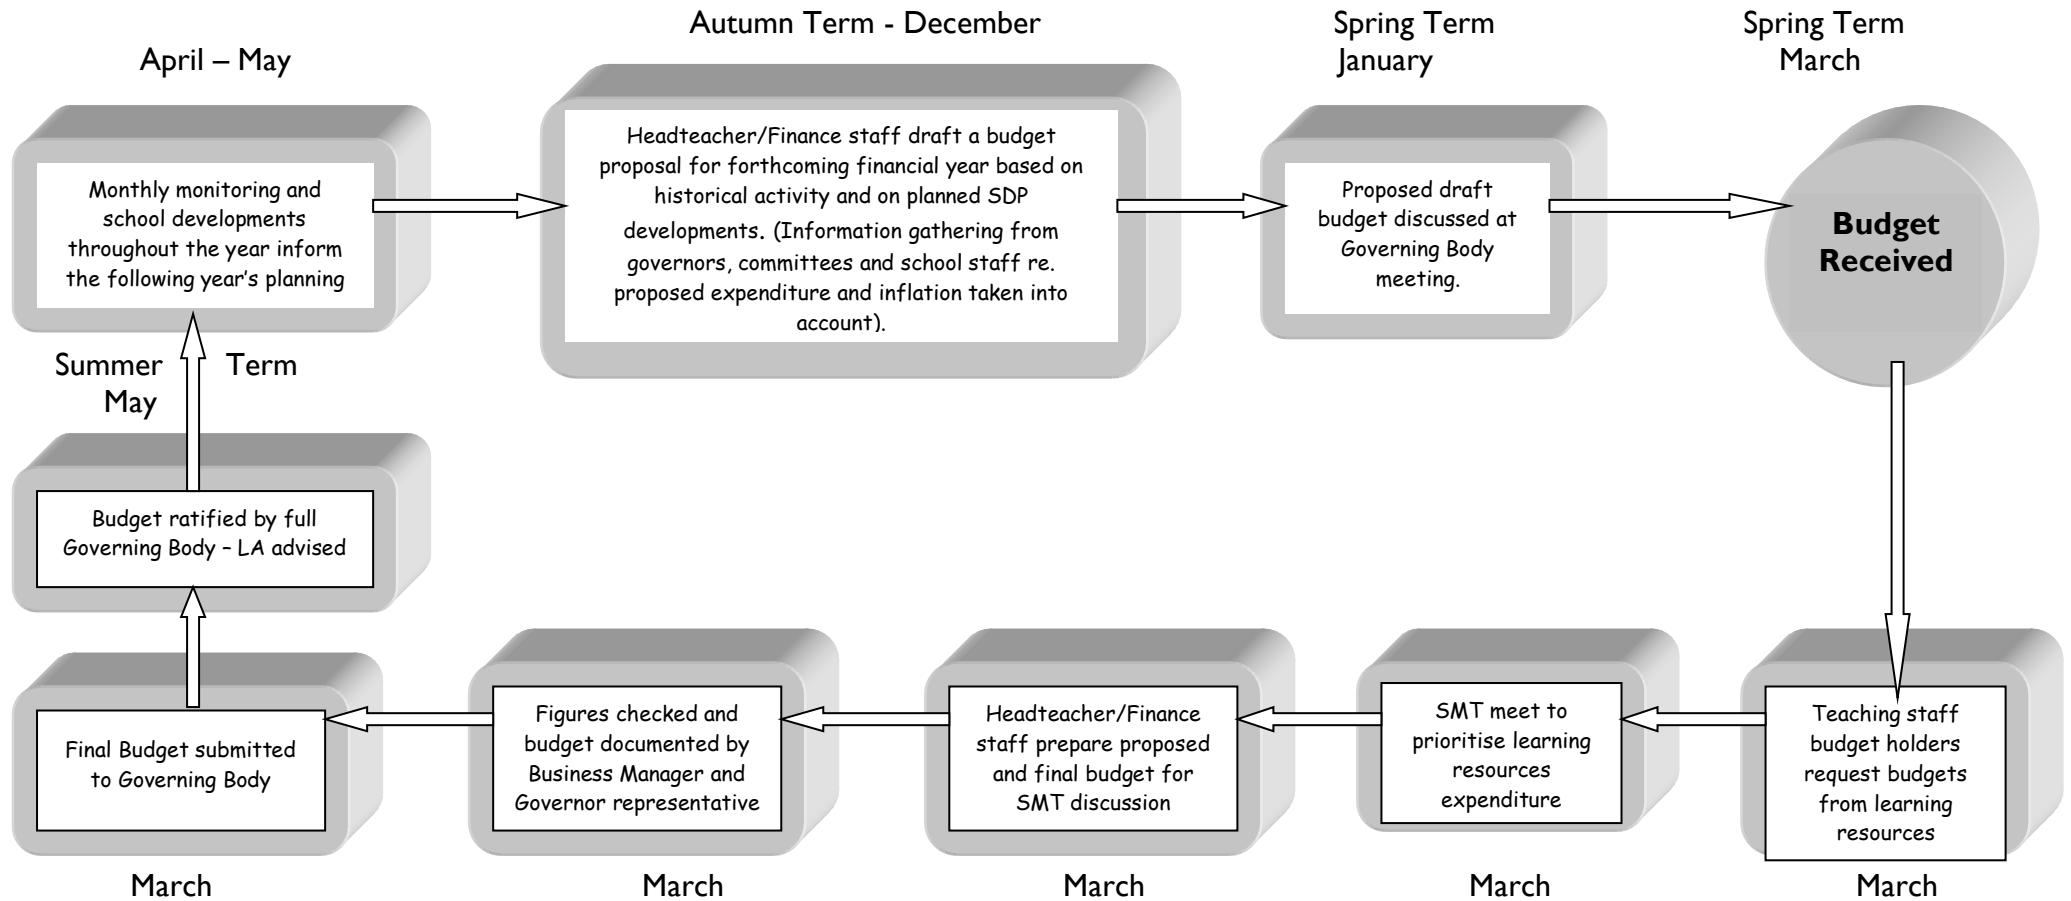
April – May

Monthly monitoring and school developments throughout the year inform the following year's planning

Autumn Term - December

Headteacher/Finance staff draft a budget proposal for forthcoming financial year based on historical activity and on planned SDP developments. (Information gathering from governors, committees and school staff re. proposed expenditure and inflation taken into account).

Spring Term January

Proposed draft budget discussed at Governing Body meeting.

Spring Term March

Budget Received

Summer Term May

Budget ratified by full Governing Body – LA advised

Final Budget submitted to Governing Body

March

Figures checked and budget documented by Business Manager and Governor representative

March

Headteacher/Finance staff prepare proposed and final budget for SMT discussion

March

SMT meet to prioritise learning resources expenditure

March

Teaching staff budget holders request budgets from learning resources

March